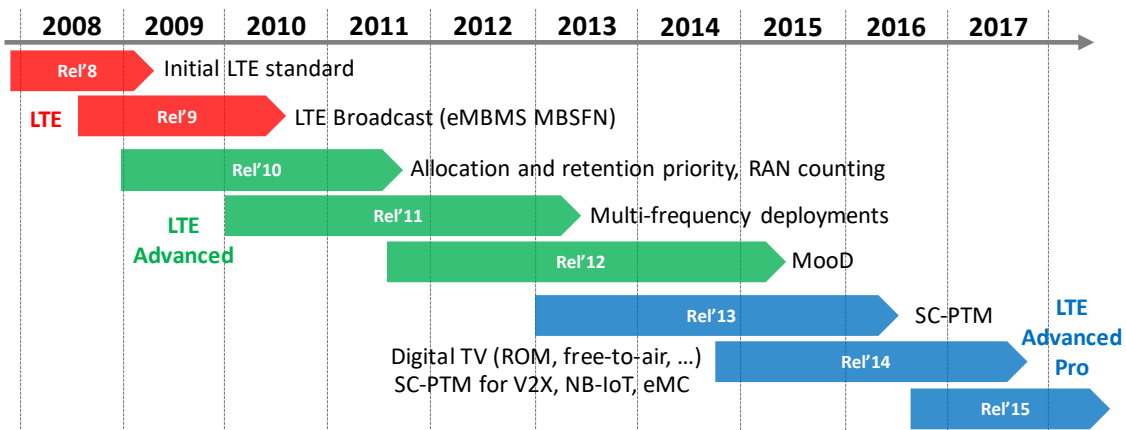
2008 2009 2010 2011 2012 2013 2014 2015 2016 2017

Rel'8 Initial LTE standard

LTE

Rel'9 LTE Broadcast (eMBMS MBSFN)

Rel'10 Allocation and retention priority, RAN counting

LTE Advanced

Rel'11 Multi-frequency deployments

Rel'12 MooD

Rel'13 SC-PTM

LTE Advanced Pro

Digital TV (ROM, free-to-air, …)
SC-PTM for V2X, NB-IoT, eMC

Rel'14

Rel'15